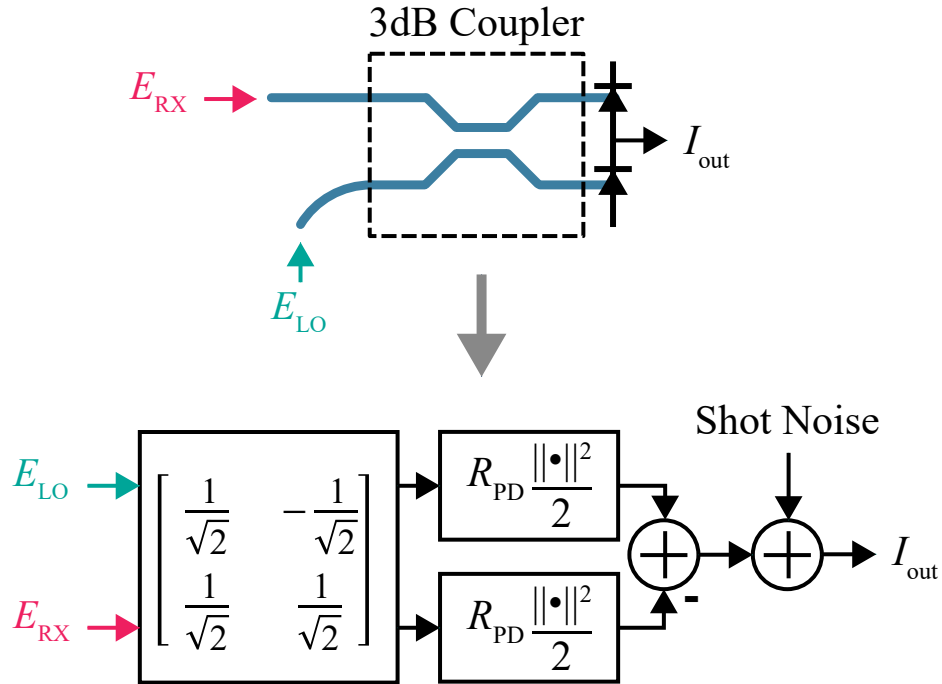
3dB Coupler

$E_{RX}$

$I_{out}$

$E_{LO}$

Shot Noise

$E_{LO}$

$E_{RX}$

$\begin{bmatrix} \frac{1}{\sqrt{2}} & -\frac{1}{\sqrt{2}} \\ \frac{1}{\sqrt{2}} & \frac{1}{\sqrt{2}} \end{bmatrix}$

$R_{PD}\frac{\|\bullet\|^2}{2}$

$R_{PD}\frac{\|\bullet\|^2}{2}$

-

$I_{out}$